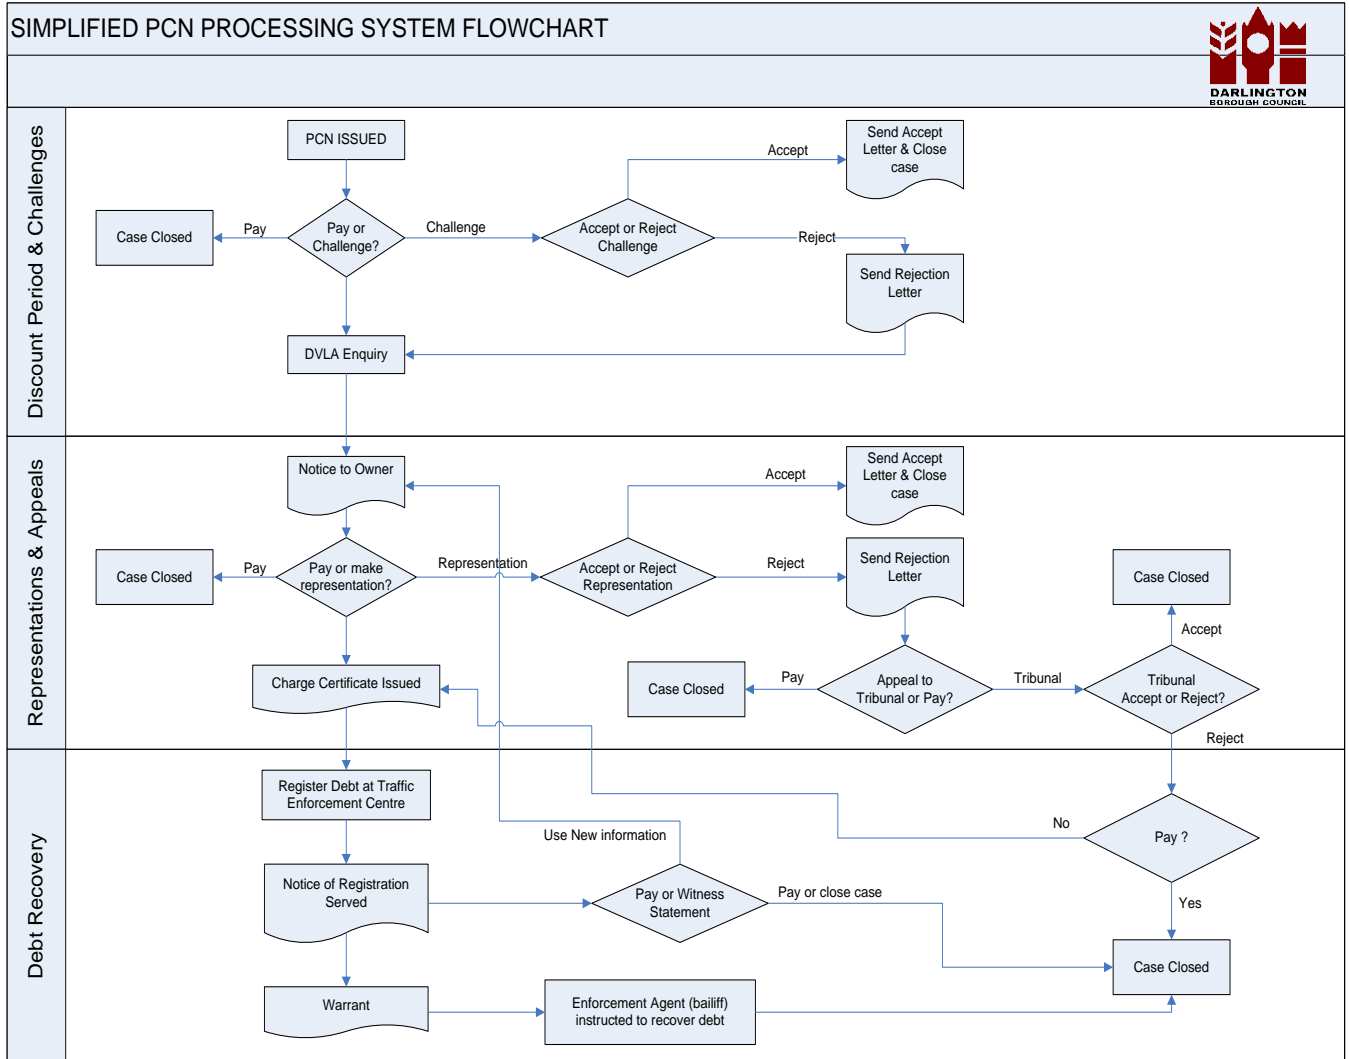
SIMPLIFIED PCN PROCESSING SYSTEM FLOWCHART

DARLINGTON
BOROUGH COUNCIL

Discount Period & Challenges

PCN ISSUED

Pay or Challenge?

Pay

Case Closed

Challenge

Accept or Reject Challenge

Accept

Send Accept Letter & Close case

Reject

Send Rejection Letter

DVLA Enquiry

Representations & Appeals

Notice to Owner

Pay or make representation?

Pay

Case Closed

Representation

Accept or Reject Representation

Accept

Send Accept Letter & Close case

Reject

Send Rejection Letter

Charge Certificate Issued

Appeal to Tribunal or Pay?

Pay

Case Closed

Tribunal

Tribunal Accept or Reject?

Accept

Case Closed

Reject

Debt Recovery

Register Debt at Traffic Enforcement Centre

Notice of Registration Served

Use New information

Pay or Witness Statement

Pay or close case

No

Pay ?

Yes

Case Closed

Warrant

Enforcement Agent (bailiff) instructed to recover debt